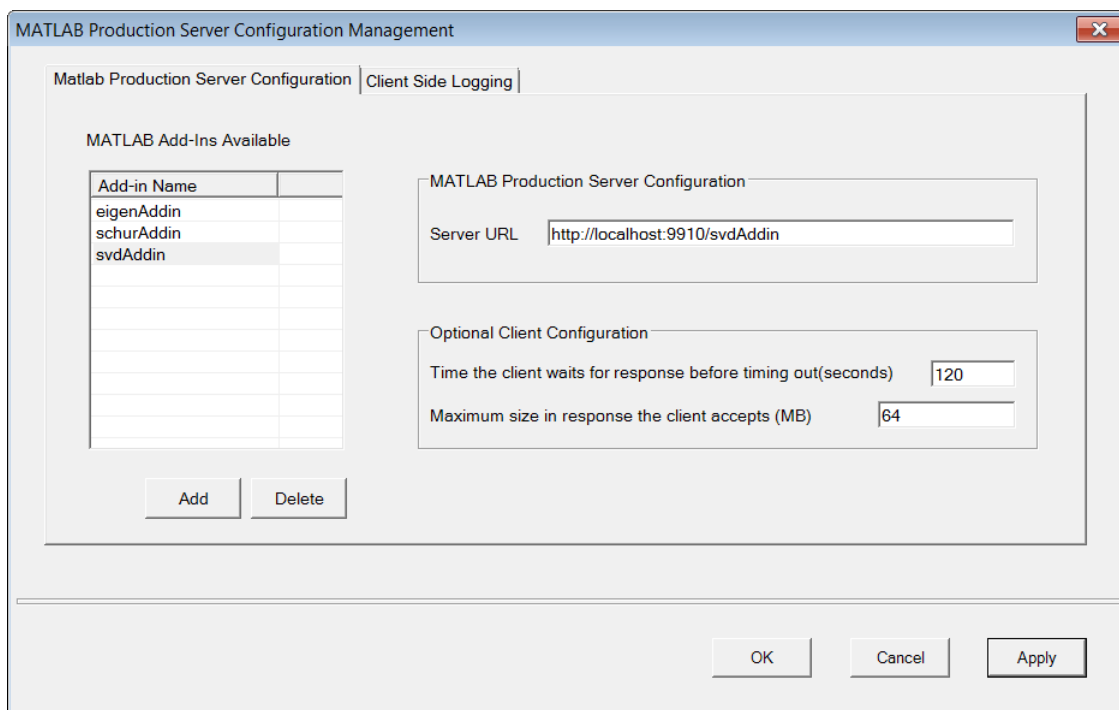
MATLAB Production Server Configuration Management

Matlab Production Server Configuration | Client Side Logging

MATLAB Add-Ins Available

| Add-in Name | |
|---|---|
| eigenAddin | |
| schurAddin | |
| svdAddin | |

Add Delete

MATLAB Production Server Configuration

Server URL http://localhost:9910/svdAddin

Optional Client Configuration

Time the client waits for response before timing out(seconds) 120

Maximum size in response the client accepts (MB) 64

OK Cancel Apply